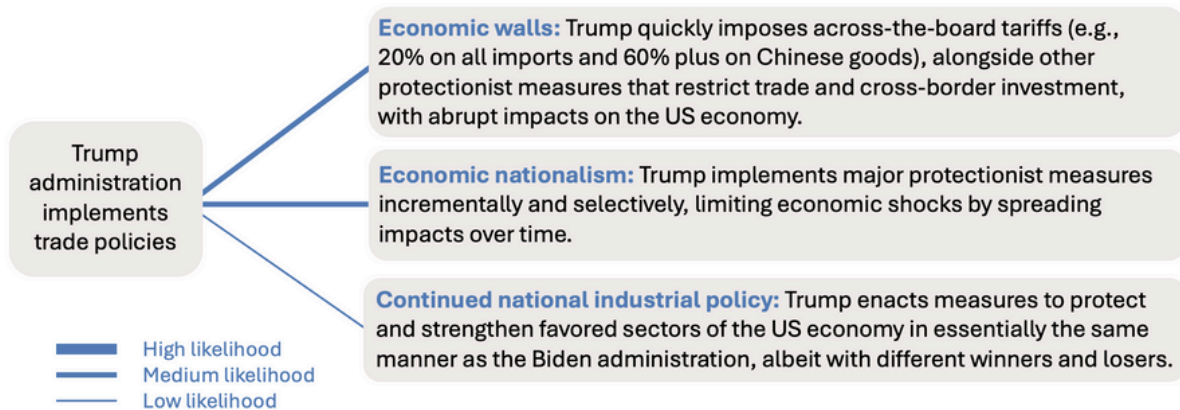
Trump administration implements trade policies

Economic walls: Trump quickly imposes across-the-board tariffs (e.g., 20% on all imports and 60% plus on Chinese goods), alongside other protectionist measures that restrict trade and cross-border investment, with abrupt impacts on the US economy.

Economic nationalism: Trump implements major protectionist measures incrementally and selectively, limiting economic shocks by spreading impacts over time.

Continued national industrial policy: Trump enacts measures to protect and strengthen favored sectors of the US economy in essentially the same manner as the Biden administration, albeit with different winners and losers.

High likelihood
Medium likelihood
Low likelihood